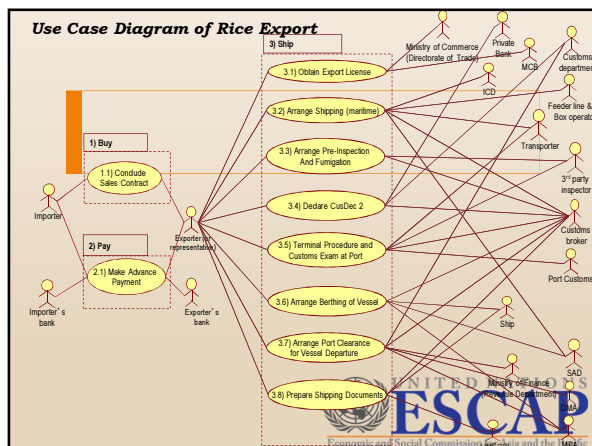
Use Case Diagram of Rice Export

3) Ship

Ministry of Commerce (Directorate of Trade)

Private Bank

MCB

Customs department

ICD

Feeder line & Box operator

Transporter

3rd party inspector

Customs broker

Port Customs

Ship

SAD

Ministry of Finance (Revenue Department)

MMA

MPA

1) Buy

1.1) Conclude Sales Contract

Importer

Exporter (or representative)

2) Pay

2.1) Make Advance Payment

Importer's bank

Exporter's bank

3.1) Obtain Export License

3.2) Arrange Shipping (maritime)

3.3) Arrange Pre-Inspection And Fumigation

3.4) Declare CusDec 2

3.5) Terminal Procedure and Customs Exam at Port

3.6) Arrange Berthing of Vessel

3.7) Arrange Port Clearance for Vessel Departure

3.8) Prepare Shipping Documents

UNITED NATIONS
ESCAP
Economic and Social Commission for Asia and the Pacific